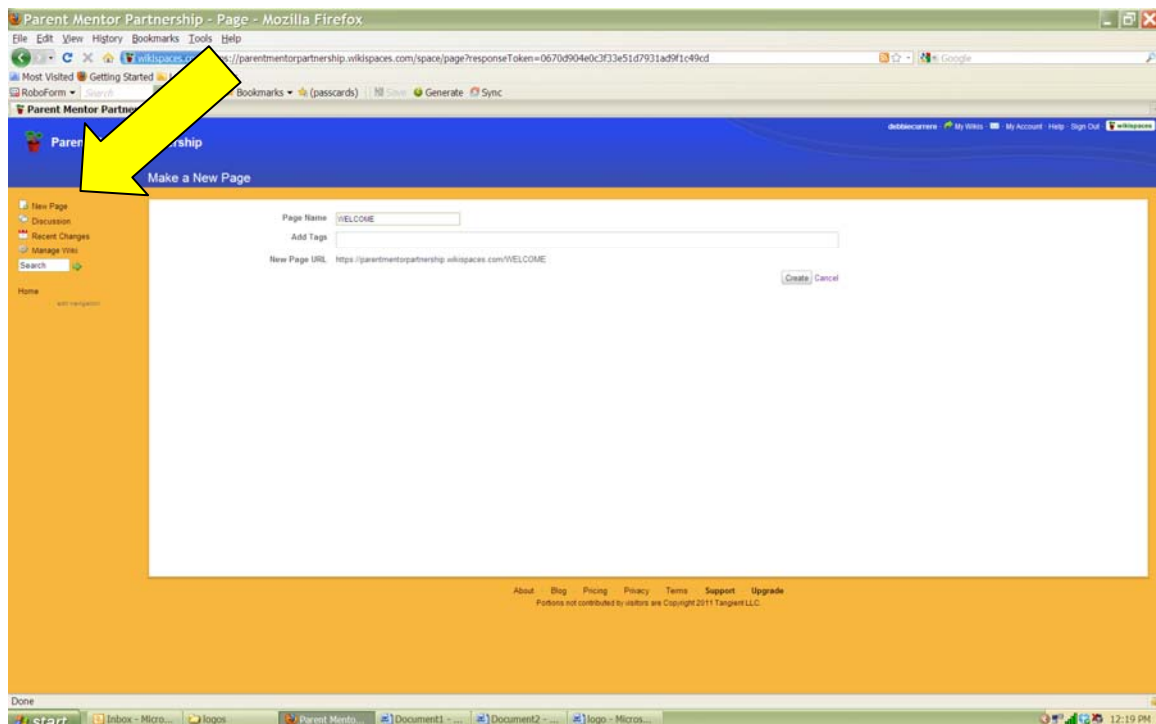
Parent Mentor Partnership - Page - Mozilla Firefox

File Edit View History Bookmarks Tools Help

wikispaces.c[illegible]s://parentmentorpartnership.wikispaces.com/space/page?responseToken=0670d904e0c3f33e51d7931ad9f1c49cd

Google

Most Visited Getting Started

RoboForm ▾ Search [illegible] Bookmarks ▾ (passcards) Save Generate Sync

Parent Mentor Partner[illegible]

Paren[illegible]rship

debbiecurrere · My Wikis · My Account · Help · Sign Out · wikispaces

Make a New Page

New Page
Discussion
Recent Changes
Manage Wiki
Search

Home
edit navigation

Page Name WELCOME

Add Tags

New Page URL https://parentmentorpartnership.wikispaces.com/WELCOME

Create Cancel

About · Blog · Pricing · Privacy · Terms · Support · Upgrade
Portions not contributed by visitors are Copyright 2011 Tangient LLC.

Done

start Inbox - Micro... logos Parent Mento... Document1 - ... Document2 - ... logo - Micros... 12:19 PM